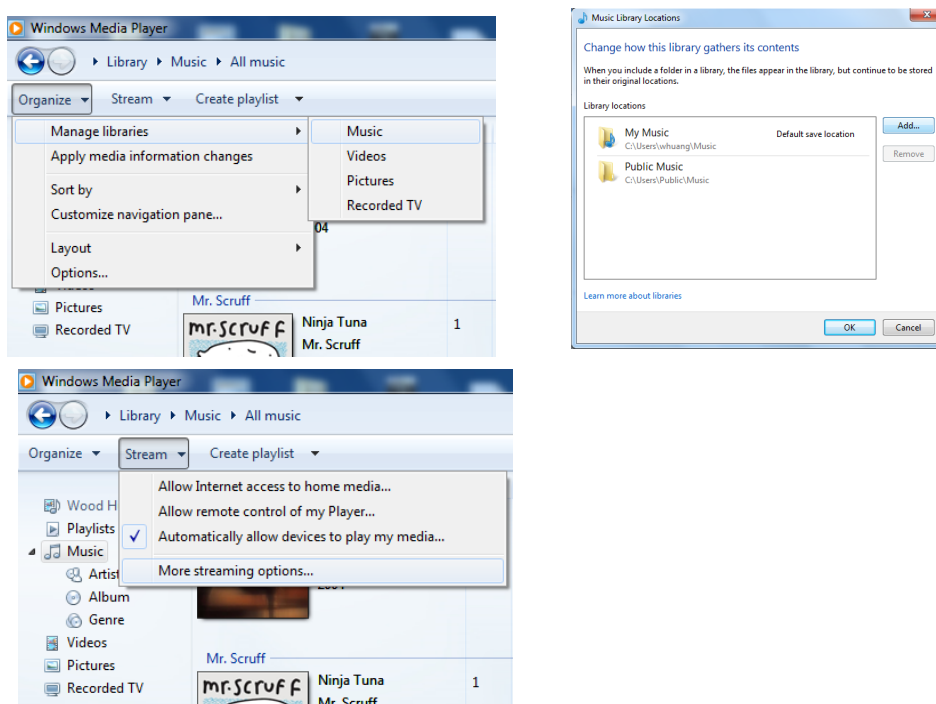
Windows Media Player

Library ▸ Music ▸ All music

Organize ▾ Stream ▾ Create playlist ▾

Manage libraries
Apply media information changes
Sort by
Customize navigation pane...
Layout
Options...

Music
Videos
Pictures
Recorded TV

04

Pictures
Recorded TV

Mr. Scruff
mr.scruff
Ninja Tuna
Mr. Scruff
1

Music Library Locations

Change how this library gathers its contents

When you include a folder in a library, the files appear in the library, but continue to be stored in their original locations.

Library locations

My Music
C:\Users\whuang\Music
Default save location

Public Music
C:\Users\Public\Music

Add...
Remove

Learn more about libraries

OK
Cancel

Windows Media Player

Library ▸ Music ▸ All music

Organize ▾ Stream ▾ Create playlist ▾

Wood H
Playlists
Music
Artist
Album
Genre
Videos
Pictures
Recorded TV

Allow Internet access to home media...
Allow remote control of my Player...
✓ Automatically allow devices to play my media...
More streaming options...

Mr. Scruff
mr.scruff
Ninja Tuna
Mr. Scruff
1